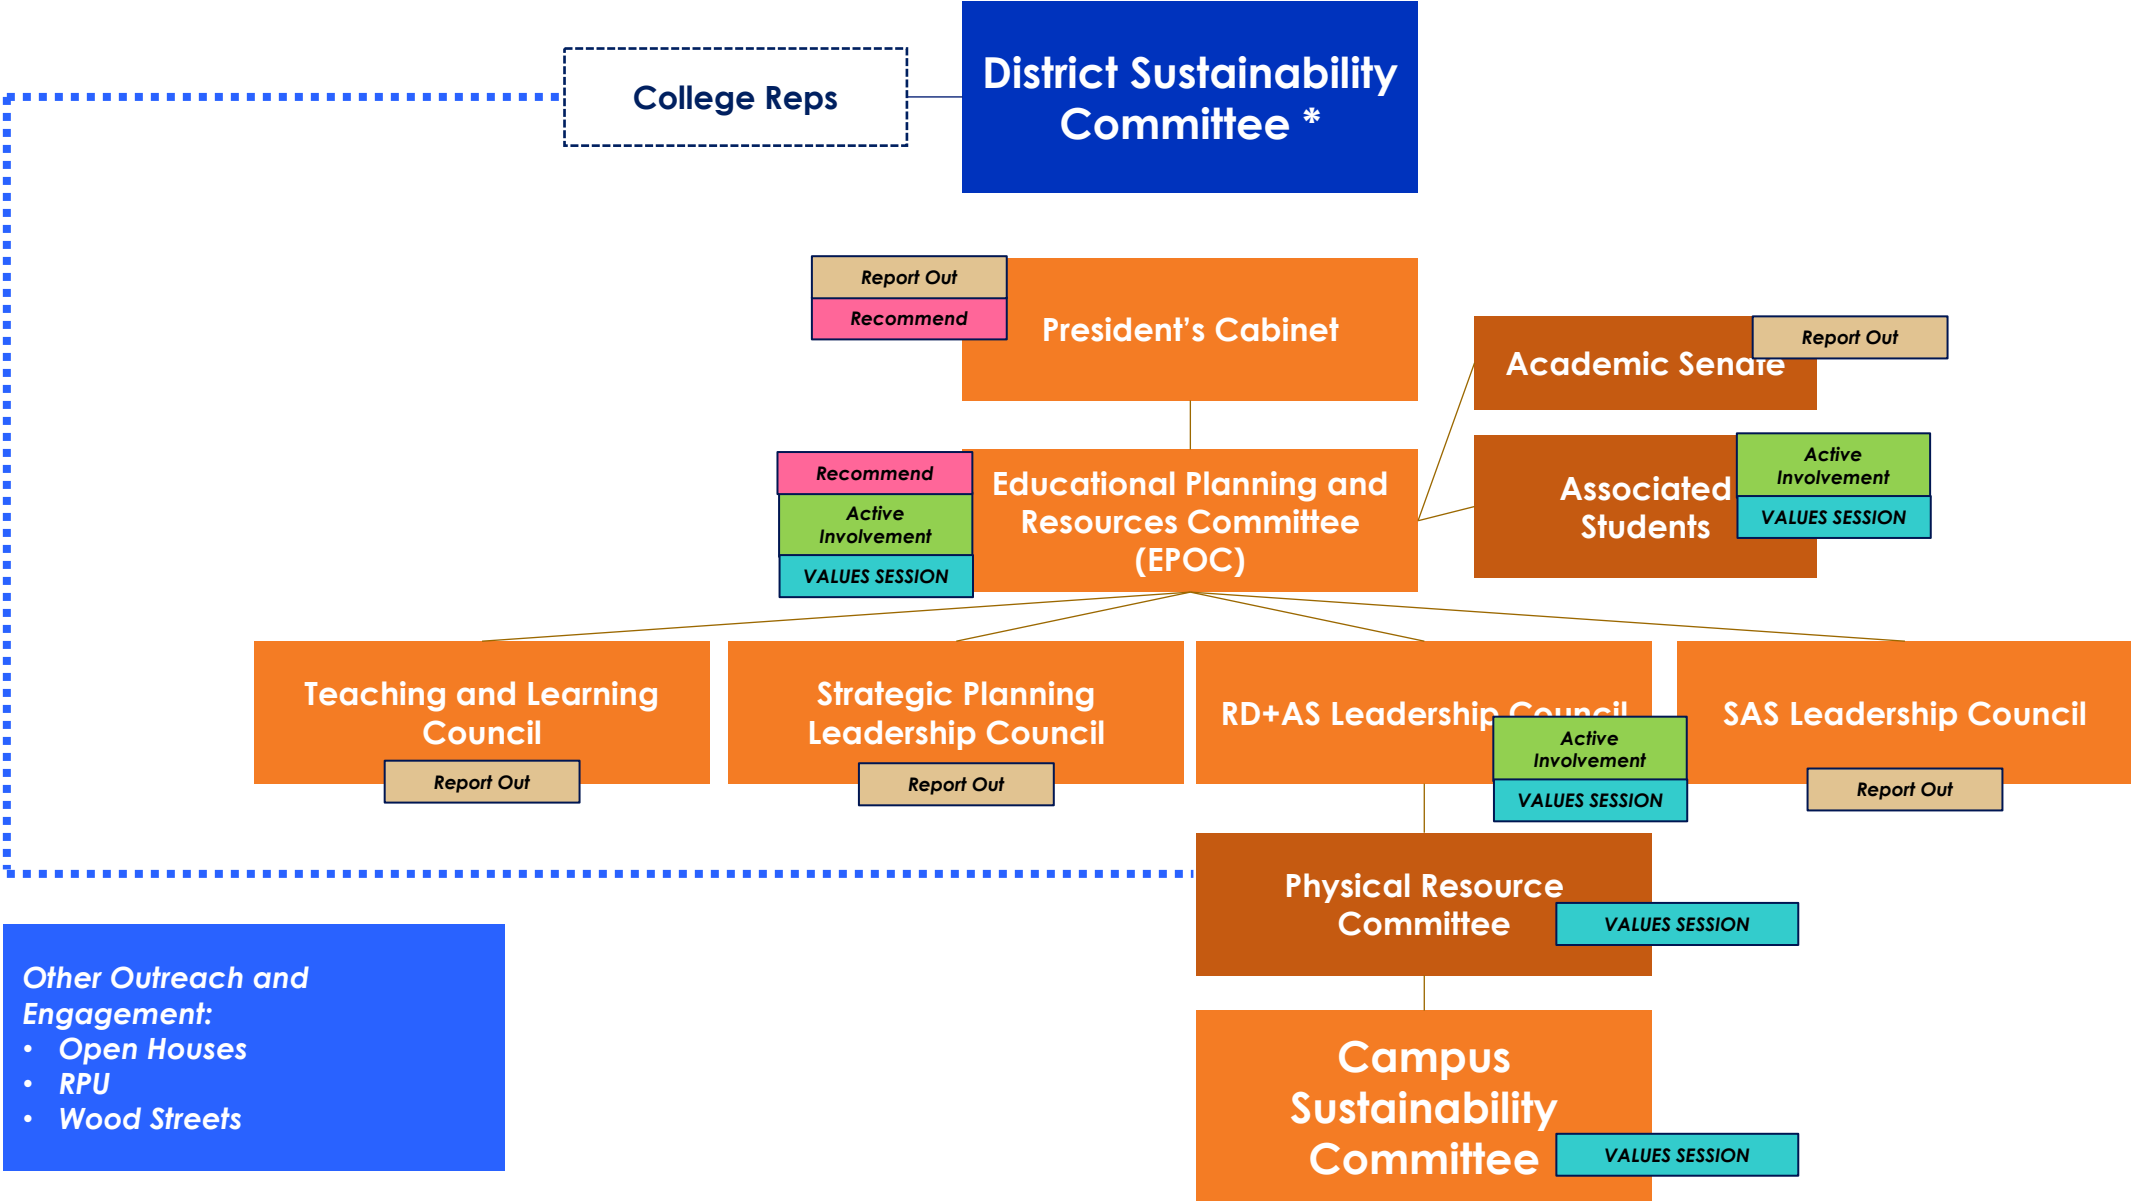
College Reps

District Sustainability Committee *

Report Out
Recommend

President's Cabinet

Academic Senate
Report Out

Recommend
Active Involvement
VALUES SESSION

Educational Planning and Resources Committee (EPOC)

Associated Students
Active Involvement
VALUES SESSION

Teaching and Learning Council
Report Out

Strategic Planning Leadership Council
Report Out

RD+AS Leadership Council
Active Involvement
VALUES SESSION

SAS Leadership Council
Report Out

Physical Resource Committee
VALUES SESSION

Other Outreach and Engagement:
• Open Houses
• RPU
• Wood Streets

Campus Sustainability Committee
VALUES SESSION